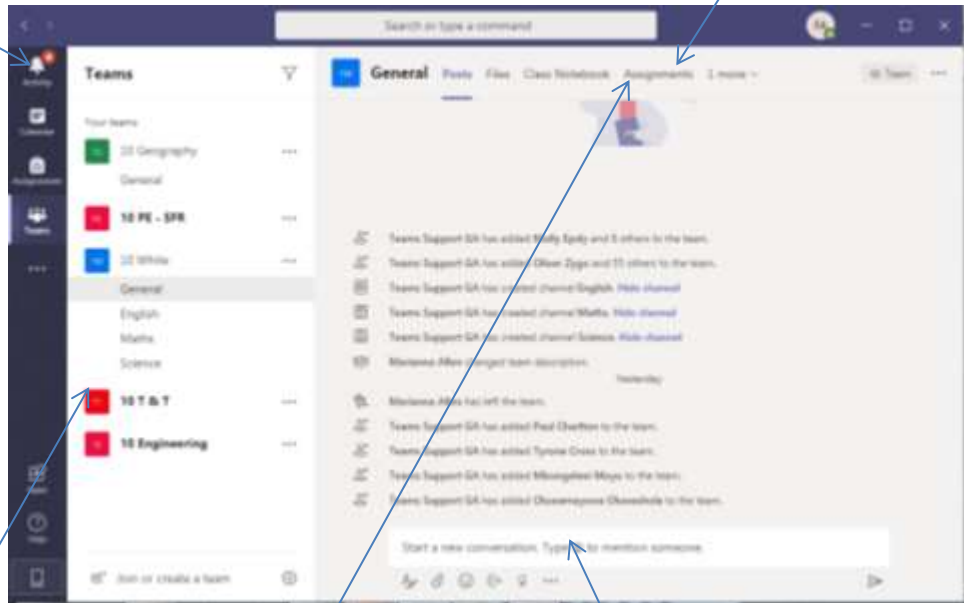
Search or type a command

Activity
Calendar
Assignments
Teams
...
Apps
Help

Teams

Your teams

10 Geography
General

10 PE - SFR

10 White
General
English
Maths
Science

10 T & T

10 Engineering

Join or create a team

General Posts Files Class Notebook Assignments 1 more

Team

Teams Support GA has added Molly Eply and 5 others to the team.
Teams Support GA has added Oliver Zygo and 11 others to the team.
Teams Support GA has created channel English. Hide channel
Teams Support GA has created channel Maths. Hide channel
Teams Support GA has created channel Science. Hide channel
Marianne Allen changed team description.

Yesterday

Marianne Allen has left the team.
Teams Support GA has added Paul Chefton to the team.
Teams Support GA has added Tyrone Cross to the team.
Teams Support GA has added Mkongelwi Moyo to the team.
Teams Support GA has added Oluwanayowa Okewshola to the team.

Start a new conversation. Type @ to mention someone.